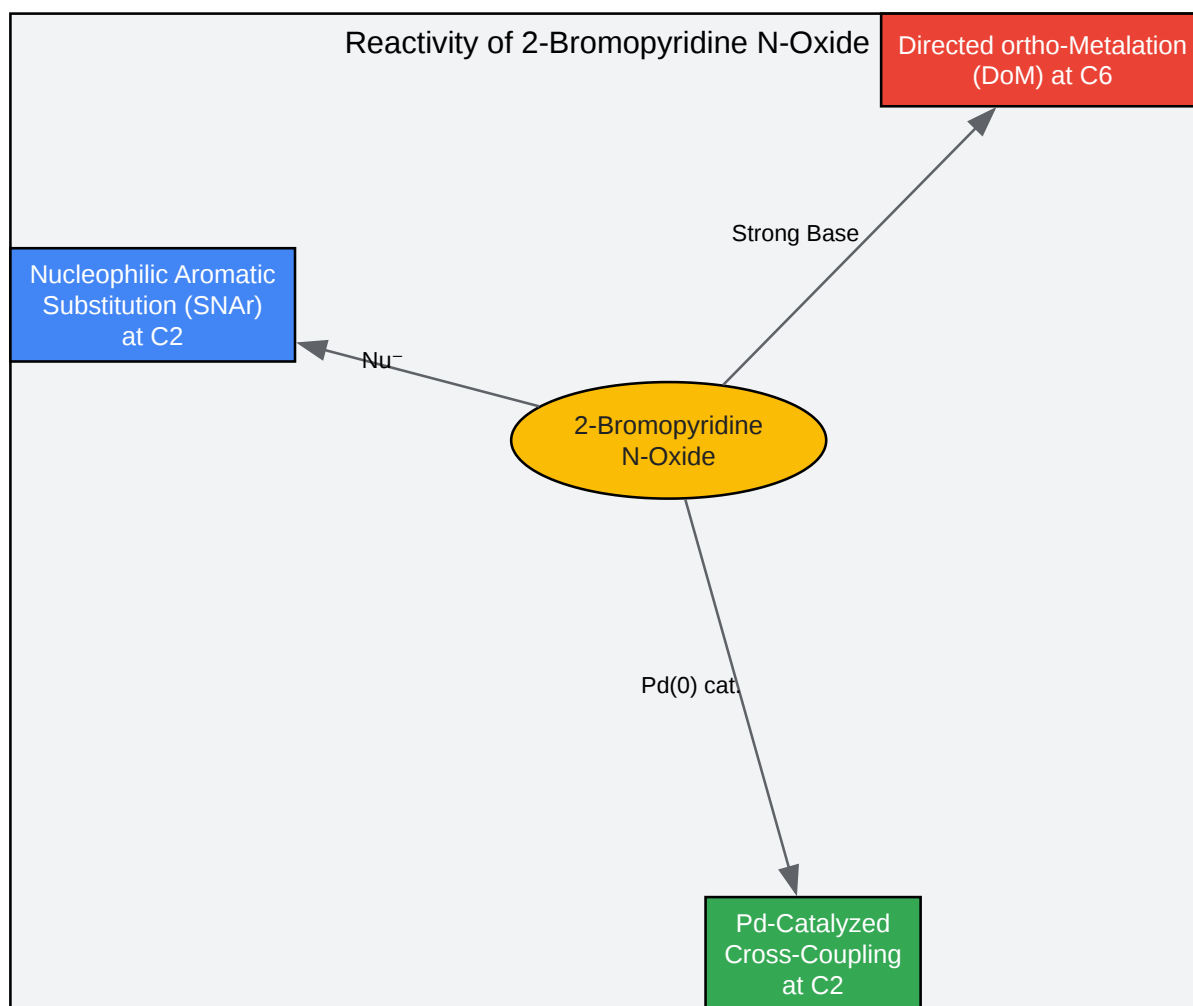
Reactivity of 2-Bromopyridine N-Oxide

Directed ortho-Metalation (DoM) at C6

Strong Base

Nucleophilic Aromatic Substitution (SNAr) at C2

Nu⁻

2-Bromopyridine N-Oxide

Pd(0) cat.

Pd-Catalyzed Cross-Coupling at C2